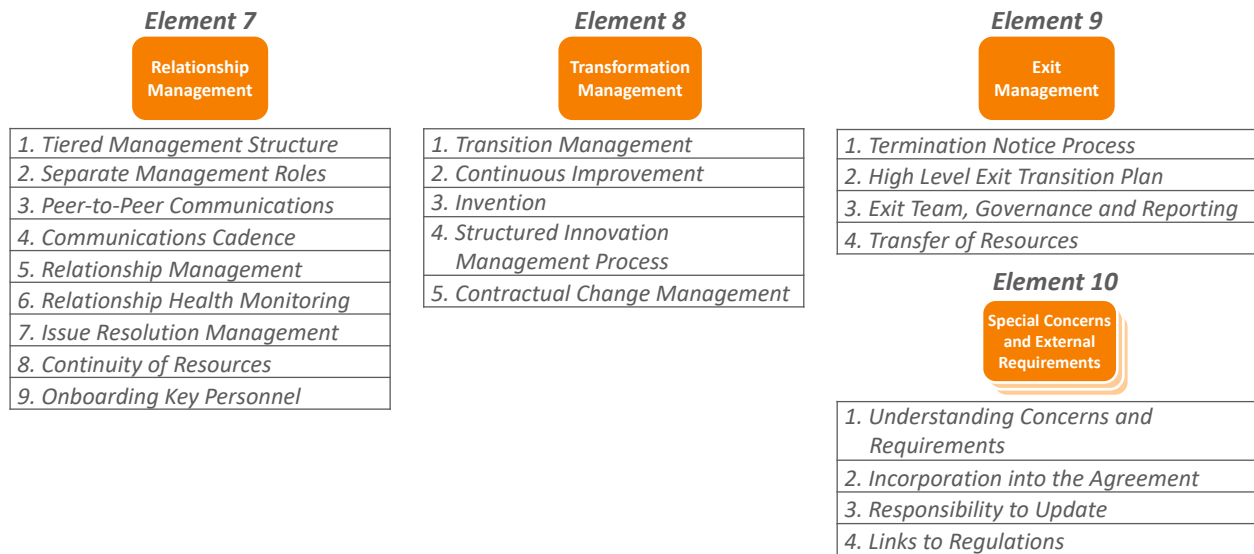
Element 7

Relationship Management

1. Tiered Management Structure
2. Separate Management Roles
3. Peer-to-Peer Communications
4. Communications Cadence
5. Relationship Management
6. Relationship Health Monitoring
7. Issue Resolution Management
8. Continuity of Resources
9. Onboarding Key Personnel

Element 8

Transformation Management

1. Transition Management
2. Continuous Improvement
3. Invention
4. Structured Innovation Management Process
5. Contractual Change Management

Element 9

Exit Management

1. Termination Notice Process
2. High Level Exit Transition Plan
3. Exit Team, Governance and Reporting
4. Transfer of Resources

Element 10

Special Concerns and External Requirements

1. Understanding Concerns and Requirements
2. Incorporation into the Agreement
3. Responsibility to Update
4. Links to Regulations